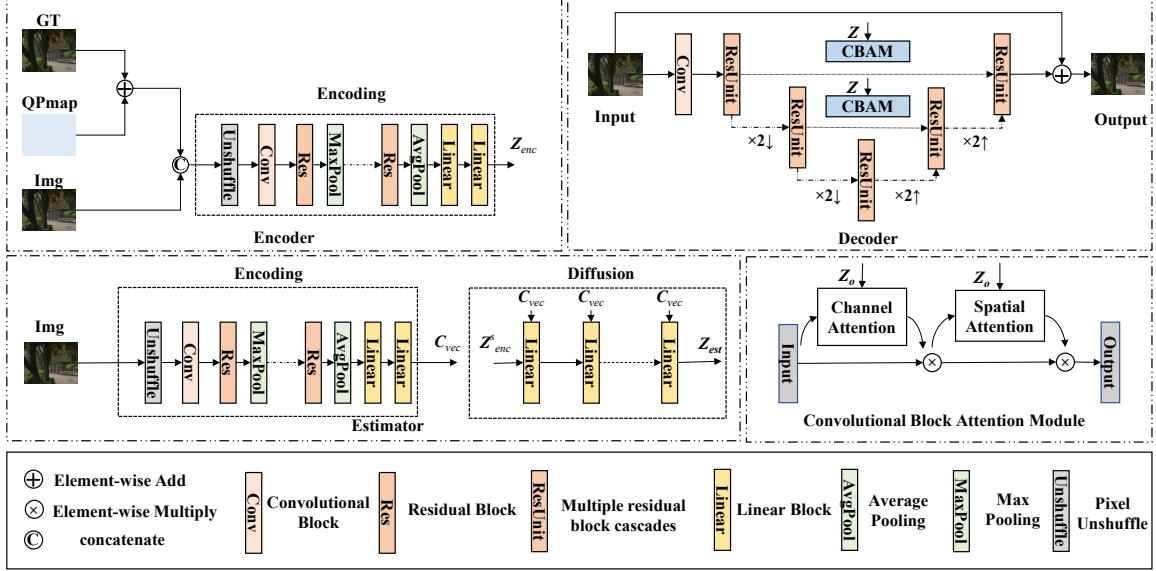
GT

QPmap

Img

Encoding

Unshuffle Conv Res MaxPool Res AvgPool Linear Linear

$Z_{enc}$

Encoder

Input

Conv ResUnit ResUnit ResUnit ResUnit ResUnit

$Z$ CBAM

$Z$ CBAM

×2↓ ×2↓ ×2↑ ×2↑

Output

Decoder

Encoding

Img

Unshuffle Conv Res MaxPool Res AvgPool Linear Linear

$C_{vec}$

Estimator

Diffusion

$C_{vec}$ $C_{vec}$ $C_{vec}$

$Z^{s}_{enc}$

Linear Linear Linear

$Z_{est}$

$Z_o$ $Z_o$

Channel Attention

Spatial Attention

Input

Output

Convolutional Block Attention Module

⊕ Element-wise Add

⊗ Element-wise Multiply

© concatenate

Conv Convolutional Block

Res Residual Block

ResUnit Multiple residual block cascades

Linear Linear Block

AvgPool Average Pooling

MaxPool Max Pooling

Unshuffle Pixel Unshuffle